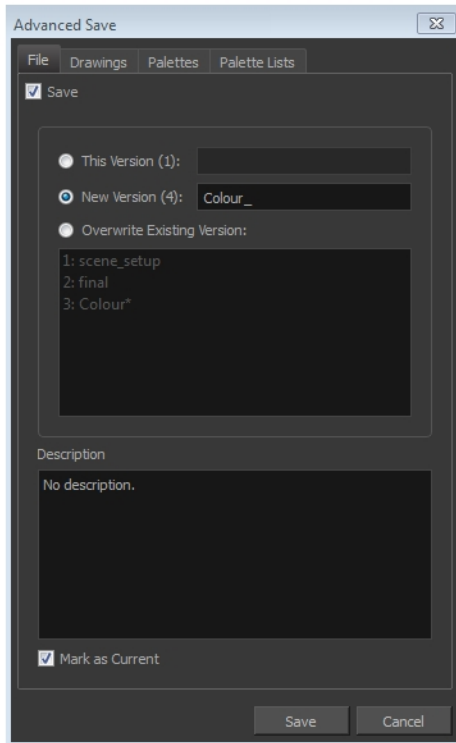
Advanced Save

File Drawings Palettes Palette Lists

Save

This Version (1):

New Version (4): Colour_

Overwrite Existing Version:

1: scene_setup
2: final
3: Colour*

Description

No description.

Mark as Current

Save Cancel